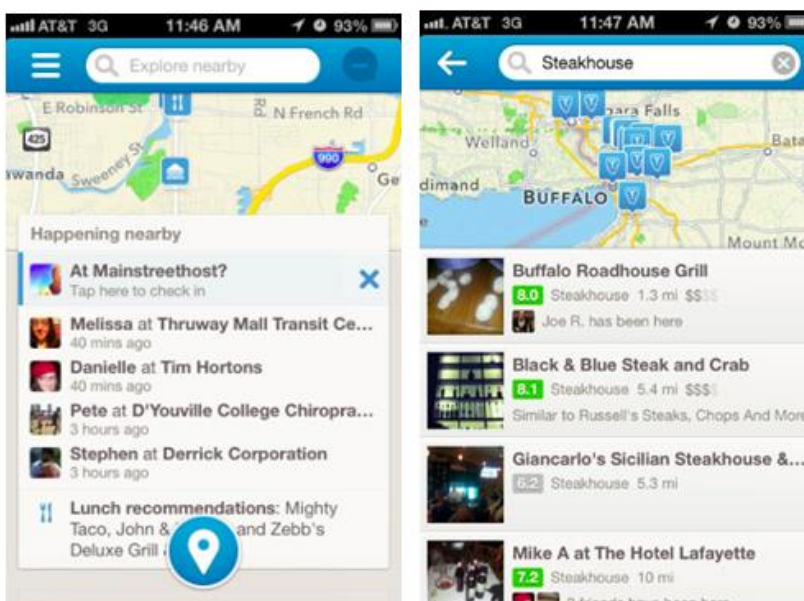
AT&T 3G 11:46 AM 93%

Explore nearby

E Robinson St
N French Rd
425
990
wanda
Sweeney St
Ge

Happening nearby

At Mainstreethost?
Tap here to check in

Melissa at Thruway Mall Transit Ce...
40 mins ago

Danielle at Tim Hortons
40 mins ago

Pete at D'Youville College Chiropra...
3 hours ago

Stephen at Derrick Corporation
3 hours ago

Lunch recommendations: Mighty Taco, John & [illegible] and Zebb's Deluxe Grill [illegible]

AT&T 3G 11:47 AM 93%

Steakhouse

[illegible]ara Falls
Welland
Bata
dimand
BUFFALO
Mount Mo

Buffalo Roadhouse Grill
8.0 Steakhouse 1.3 mi $$
Joe R. has been here

Black & Blue Steak and Crab
8.1 Steakhouse 5.4 mi $$$
Similar to Russell's Steaks, Chops And More

Giancarlo's Sicilian Steakhouse &...
6.2 Steakhouse 5.3 mi

Mike A at The Hotel Lafayette
7.2 Steakhouse 10 mi
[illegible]